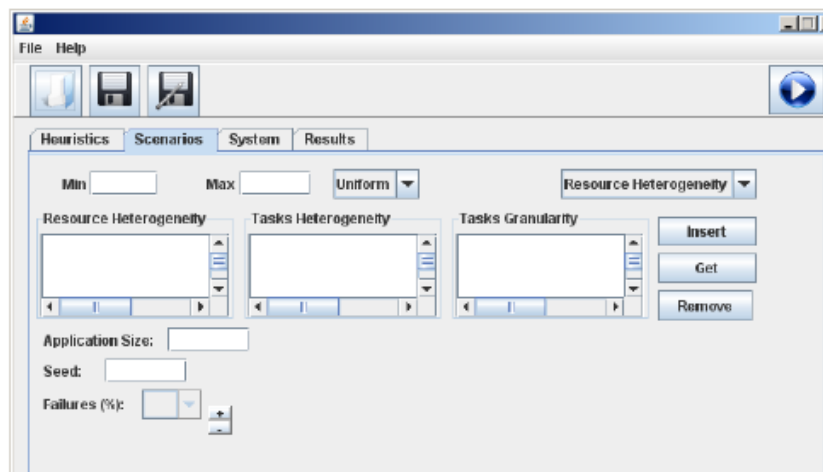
File Help

Heuristics Scenarios System Results

Min Max Uniform Resource Heterogeneity

Resource Heterogeneity Tasks Heterogeneity Tasks Granularity

Insert
Get
Remove

Application Size:
Seed:
Failures (%):
+
-